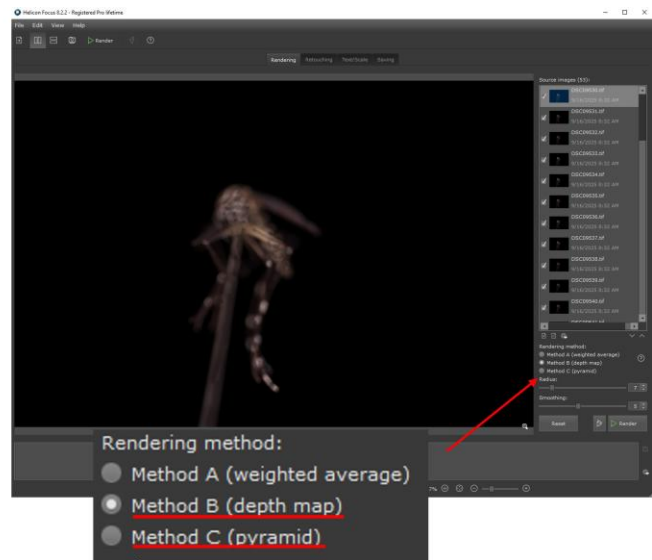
Helicon Focus 8.2.2 - Registered Pro Lifetime

File Edit View Help

Render

Rendering Retouching Text/Scale Saving

Source images (55):

DSC09530.tif
9/16/2020 8:32 AM
DSC09531.tif
9/16/2020 8:32 AM
DSC09532.tif
9/16/2020 8:32 AM
DSC09533.tif
9/16/2020 8:32 AM
DSC09534.tif
9/16/2020 8:32 AM
DSC09535.tif
9/16/2020 8:32 AM
DSC09536.tif
9/16/2020 8:32 AM
DSC09537.tif
9/16/2020 8:32 AM
DSC09538.tif
9/16/2020 8:32 AM
DSC09539.tif
9/16/2020 8:32 AM
DSC09540.tif
9/16/2020 8:32 AM

Rendering method:
Method A (weighted average)
Method B (depth map)
Method C (pyramid)
Radius:
7
Smoothing:
3
Reset
Render

Rendering method:
Method A (weighted average)
Method B (depth map)
Method C (pyramid)